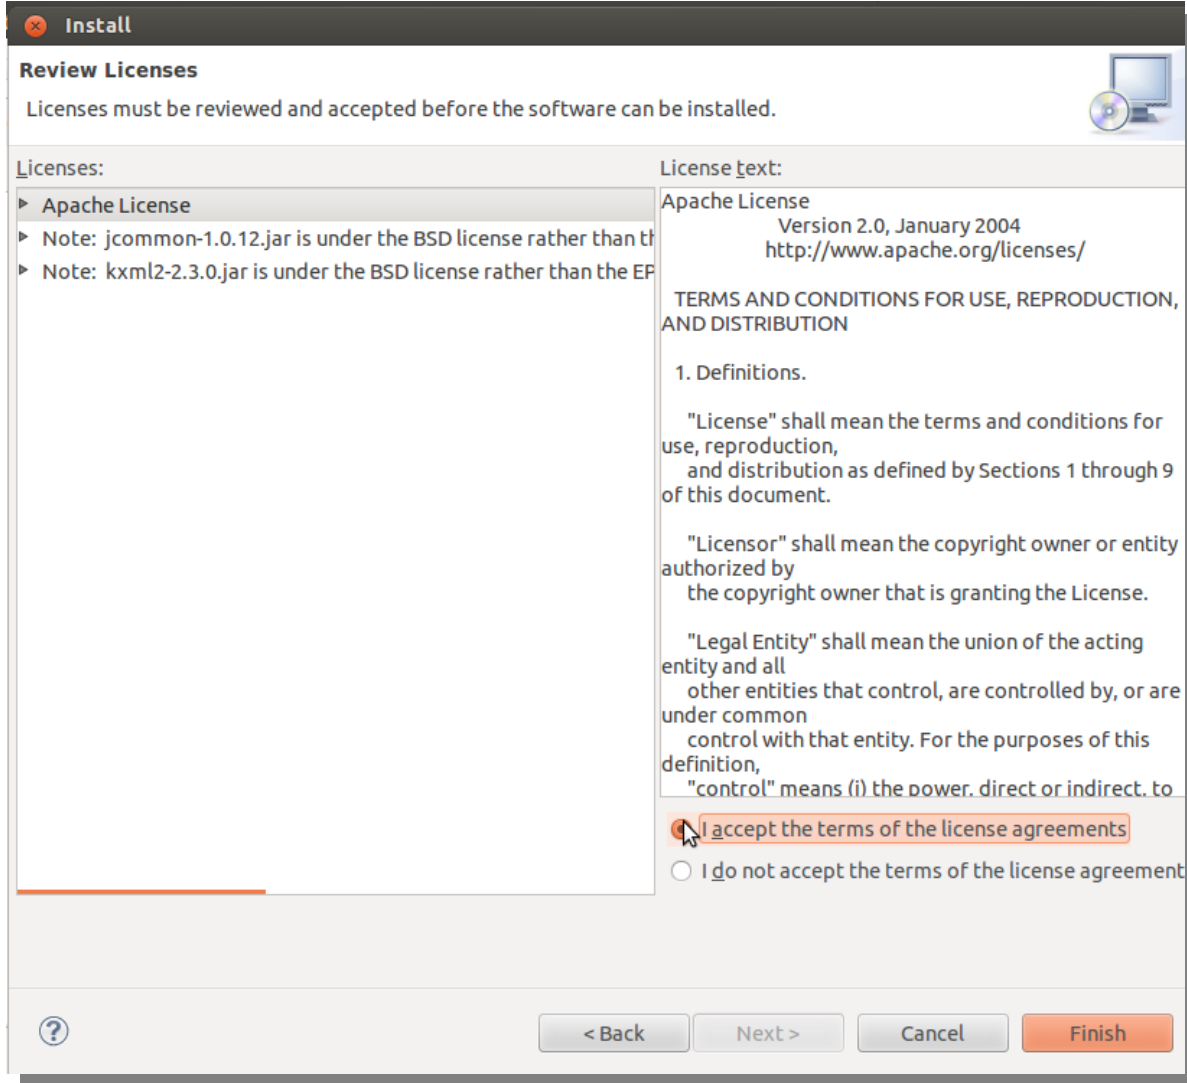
Install

Review Licenses

Licenses must be reviewed and accepted before the software can be installed.

Licenses:

Apache License

Note: jcommon-1.0.12.jar is under the BSD license rather than th

Note: kxml2-2.3.0.jar is under the BSD license rather than the EP

License text:

Apache License
Version 2.0, January 2004
http://www.apache.org/licenses/

TERMS AND CONDITIONS FOR USE, REPRODUCTION, AND DISTRIBUTION

1. Definitions.

"License" shall mean the terms and conditions for use, reproduction,
and distribution as defined by Sections 1 through 9 of this document.

"Licensor" shall mean the copyright owner or entity authorized by
the copyright owner that is granting the License.

"Legal Entity" shall mean the union of the acting entity and all
other entities that control, are controlled by, or are under common
control with that entity. For the purposes of this definition,
"control" means (i) the power, direct or indirect, to

I accept the terms of the license agreements

I do not accept the terms of the license agreement

?

< Back

Next >

Cancel

Finish